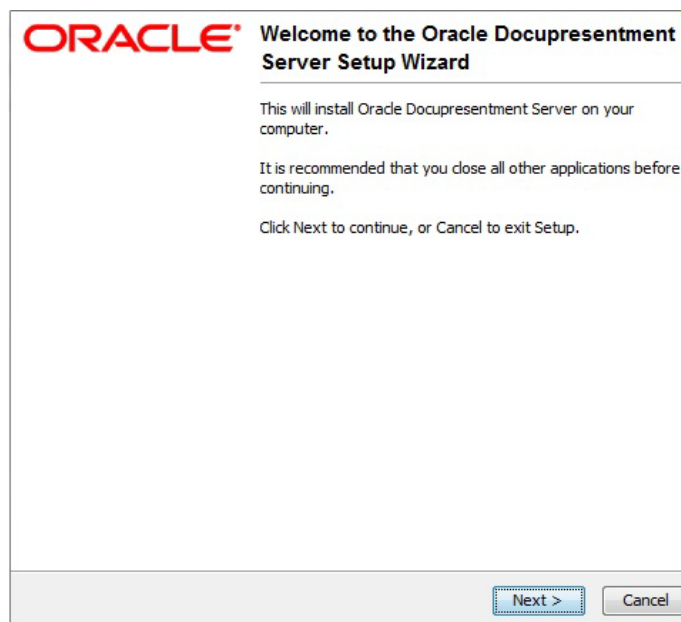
ORACLE®

Welcome to the Oracle Docupresentment Server Setup Wizard

This will install Oracle Docupresentment Server on your computer.

It is recommended that you close all other applications before continuing.

Click Next to continue, or Cancel to exit Setup.

Next >

Cancel